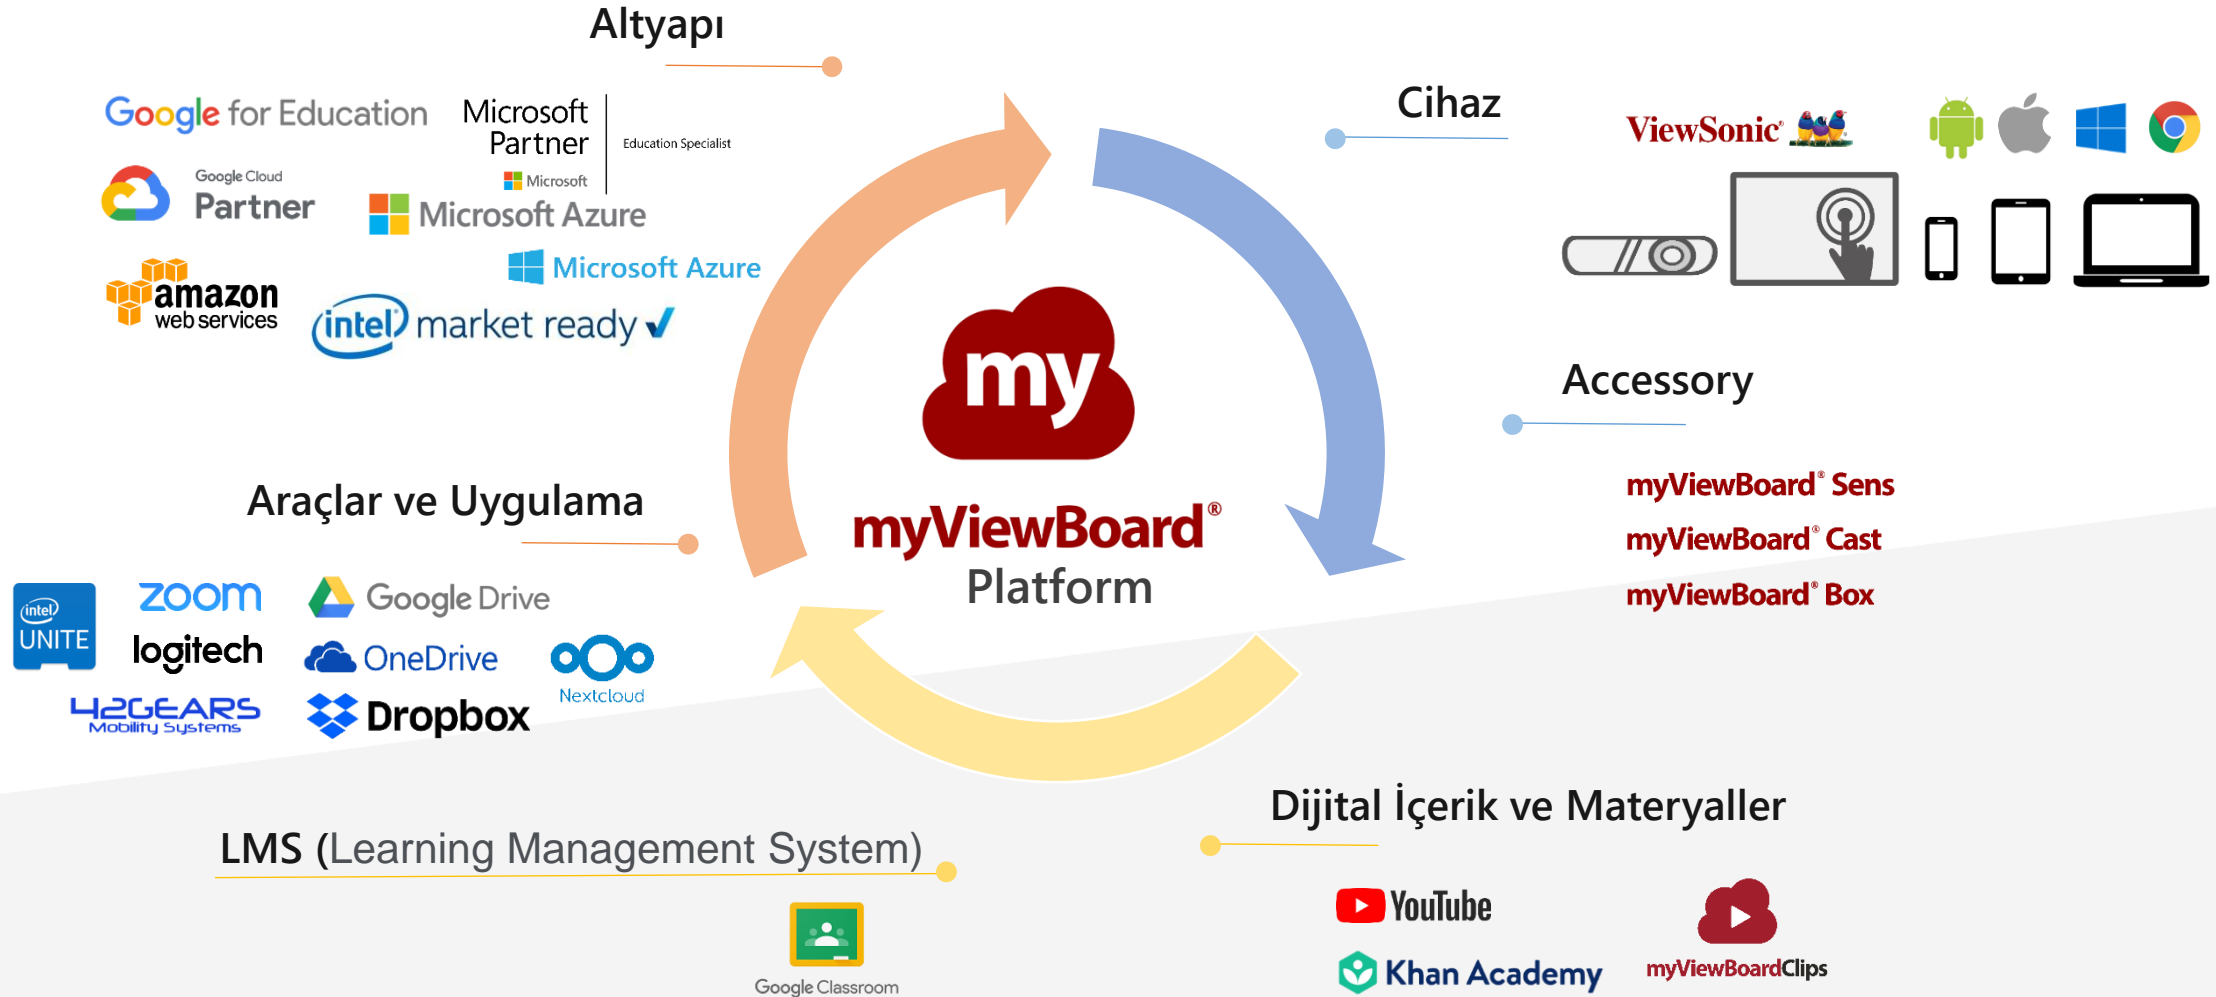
Altyapı

Google for Education

Microsoft Partner
Microsoft
Education Specialist

Google Cloud Partner

Microsoft Azure

Microsoft Azure

amazon web services

intel market ready

Cihaz

ViewSonic

my

myViewBoard®
Platform

Accessory

myViewBoard® Sens
myViewBoard® Cast
myViewBoard® Box

Araçlar ve Uygulama

intel UNITE

zoom

logitech

42GEARS Mobility Systems

Google Drive

OneDrive

Dropbox

Nextcloud

LMS (Learning Management System)

Google Classroom

Dijital İçerik ve Materyaller

YouTube

Khan Academy

myViewBoardClips